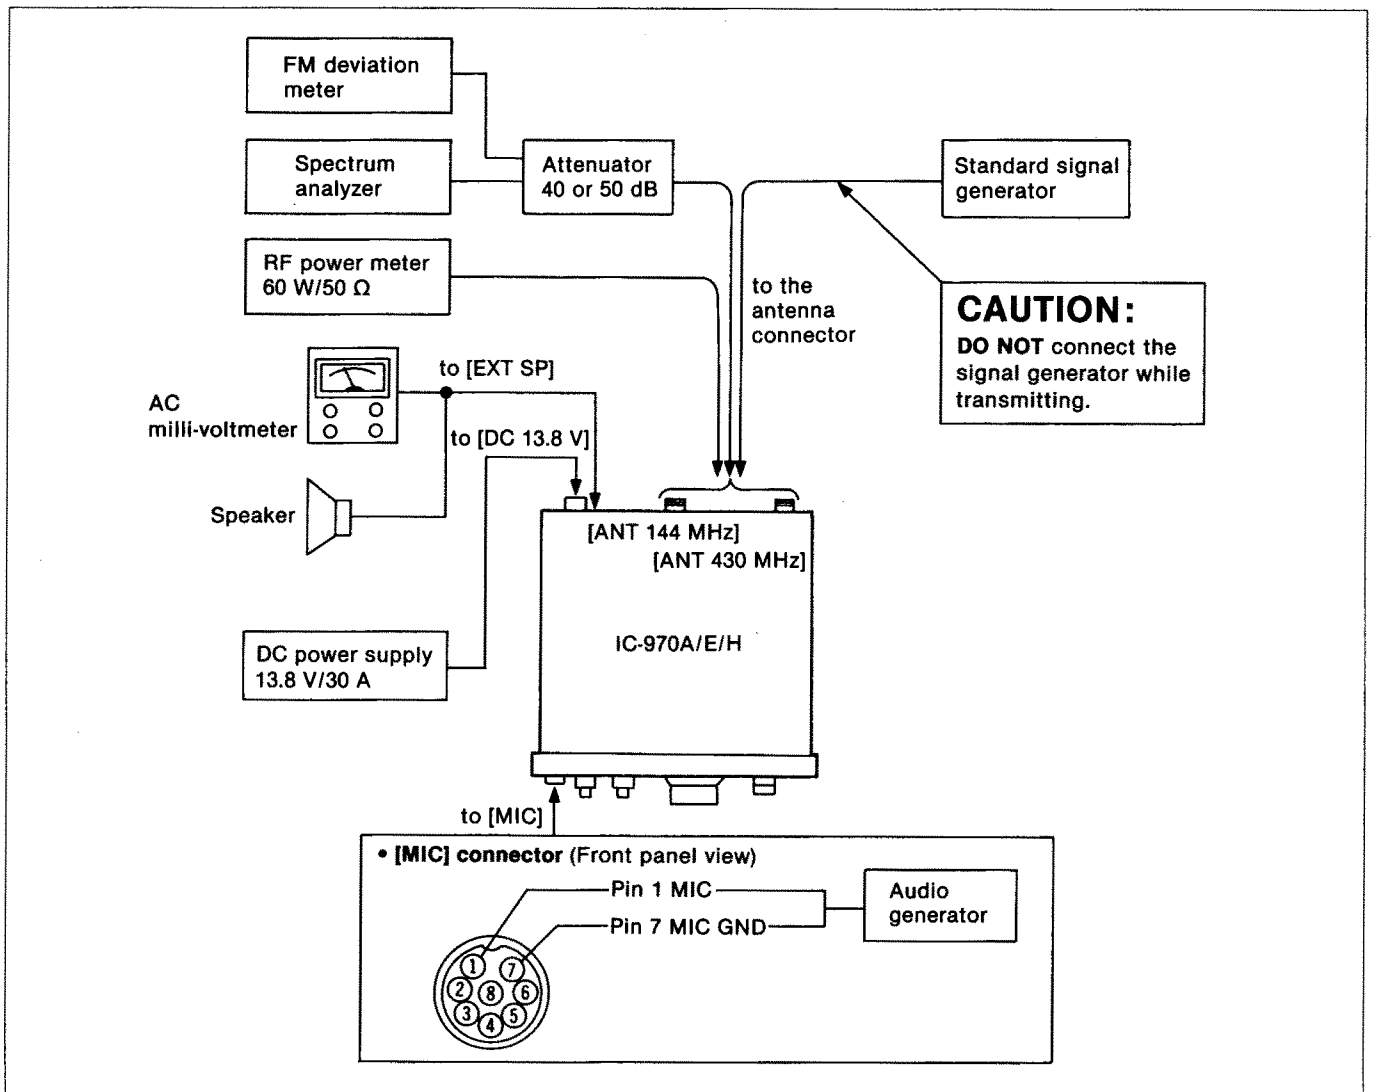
FM deviation meter

Spectrum analyzer

Attenuator 40 or 50 dB

Standard signal generator

RF power meter 60 W/50 Ω

to the antenna connector

CAUTION:
DO NOT connect the signal generator while transmitting.

AC milli-voltmeter

to [EXT SP]

to [DC 13.8 V]

Speaker

[ANT 144 MHz]
[ANT 430 MHz]

IC-970A/E/H

DC power supply 13.8 V/30 A

to [MIC]

• [MIC] connector (Front panel view)

Pin 1 MIC

Pin 7 MIC GND

Audio generator

1 2 3 4 5 6 7 8